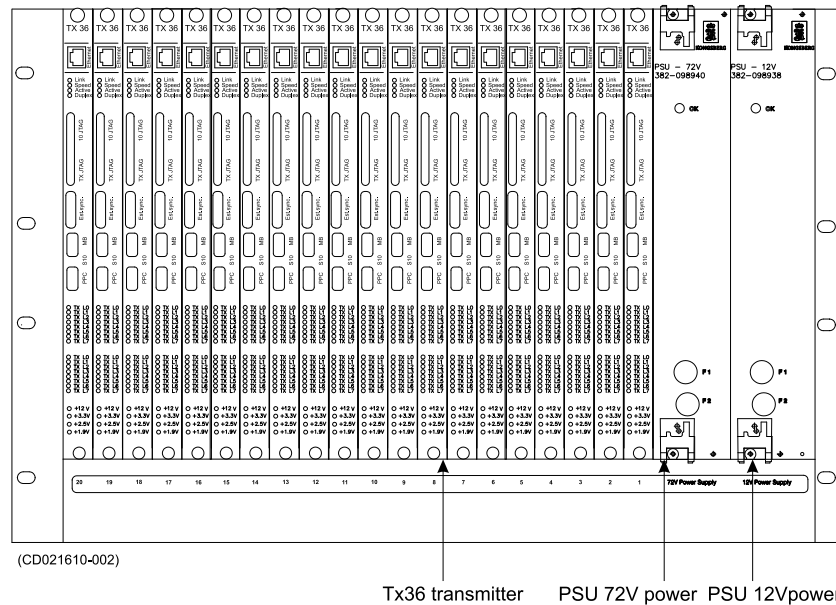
TX 36 TX 36 TX 36 TX 36 TX 36 TX 36 TX 36 TX 36 TX 36 TX 36 TX 36 TX 36 TX 36 TX 36 TX 36 TX 36 TX 36 TX 36 TX 36 TX 36

PSU - 72V
382-098940

OK

F1

F2

PSU - 12V
382-098938

OK

F1

F2

Link
Speed
Active
Duplex

10 JTAG

TX JTAG

Ext.sync.

MB

S10

PPC

+12 V
+3.3V
+2.5V
+1.9V

20 19 18 17 16 15 14 13 12 11 10 9 8 7 6 5 4 3 2 1

72V Power Supply

12V Power Supply

(CD021610-002)

Tx36 transmitter

PSU 72V power

PSU 12Vpower